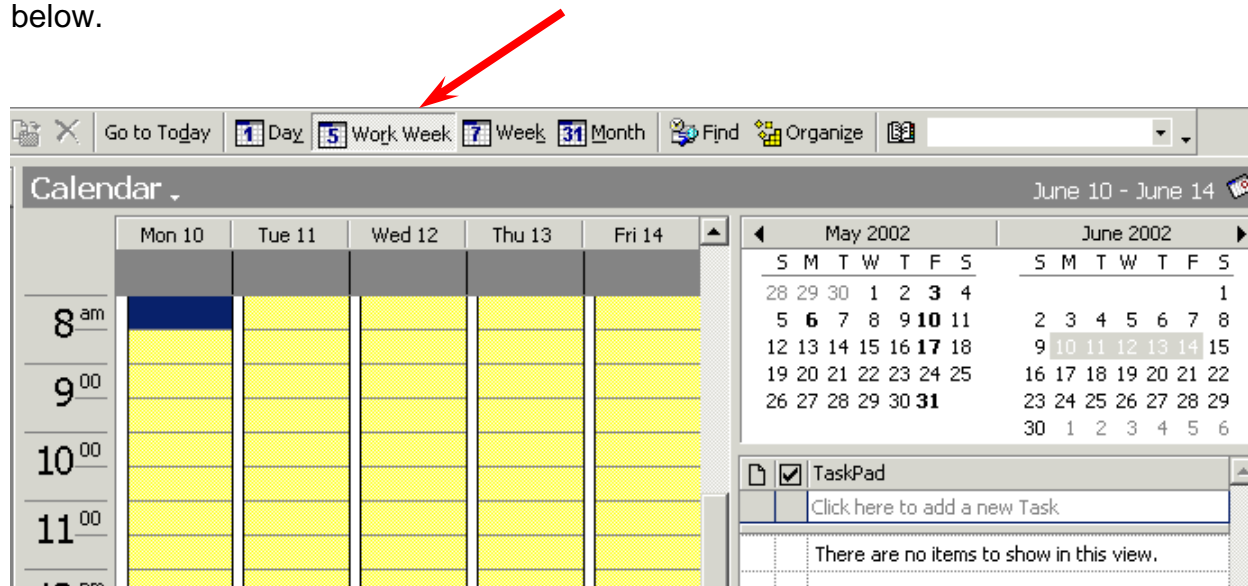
below.

Go to Today | 1 Day | 5 Work Week | 7 Week | 31 Month | Find | Organize

Calendar

June 10 - June 14

| Mon 10 | Tue 11 | Wed 12 | Thu 13 | Fri 14 |
|---|---|---|---|---|

$8^{am}$

$9^{00}$

$10^{00}$

$11^{00}$

May 2002

| S | M | T | W | T | F | S |
|---|---|---|---|---|---|---|
| 28 | 29 | 30 | 1 | 2 | 3 | 4 |
| 5 | 6 | 7 | 8 | 9 | 10 | 11 |
| 12 | 13 | 14 | 15 | 16 | 17 | 18 |
| 19 | 20 | 21 | 22 | 23 | 24 | 25 |
| 26 | 27 | 28 | 29 | 30 | 31 | |

June 2002

| S | M | T | W | T | F | S |
|---|---|---|---|---|---|---|
| | | | | | | 1 |
| 2 | 3 | 4 | 5 | 6 | 7 | 8 |
| 9 | 10 | 11 | 12 | 13 | 14 | 15 |
| 16 | 17 | 18 | 19 | 20 | 21 | 22 |
| 23 | 24 | 25 | 26 | 27 | 28 | 29 |
| 30 | 1 | 2 | 3 | 4 | 5 | 6 |

TaskPad

Click here to add a new Task

There are no items to show in this view.